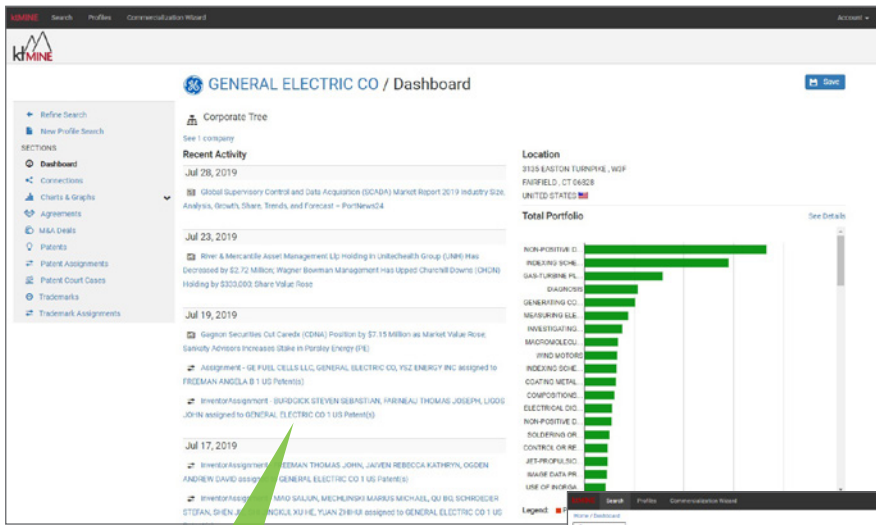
ktMINE Search Profiles Commercialization Wizard Account

ktMINE

GENERAL ELECTRIC CO / Dashboard

Save

← Refine Search
New Profile Search
SECTIONS
Dashboard
Connections
Charts & Graphs
Agreements
M&A Deals
Patents
Patent Assignments
Patent Court Cases
Trademarks
Trademark Assignments

Corporate Tree

See 1 company

Recent Activity

Jul 28, 2019

Global Supervisory Control and Data Acquisition (SCADA) Market Report 2019 Industry Size, Analysis, Growth, Share, Trends, and Forecast – PortNews24

Jul 23, 2019

River & Mercantile Asset Management Llp Holding In Unitedhealth Group (UNH) Has Decreased by $2.72 Million; Wagner Bowman Management Has Upped Churchill Downs (CHDN) Holding by $303,000; Share Value Rose

Jul 19, 2019

Gagnon Securities Cut Caredx (CDNA) Position by $7.15 Million as Market Value Rose; Sankaty Advisors Increases Stake in Parsley Energy (PE)

Assignment - GE FUEL CELLS LLC, GENERAL ELECTRIC CO, YSZ ENERGY INC assigned to FREEMAN ANGELA B 1 US Patent(s)

InventorAssignment - BURDICK STEVEN SEBASTIAN, FARINEAU THOMAS JOSEPH, LIGOS JOHN assigned to GENERAL ELECTRIC CO 1 US Patent(s)

Jul 17, 2019

InventorAssignment - FREEMAN THOMAS JOHN, JAIVEN REBECCA KATHRYN, OGDEN ANDREW DAVID assigned to GENERAL ELECTRIC CO 1 US Patent(s)

InventorAssignment - MAO SAIJUN, MECHLINSKI MARIUS MICHAEL, QU BO, SCHROEDER STEFAN, SHEN J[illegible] XU HE, YUAN ZHIHUI assigned to GENERAL ELECTRIC CO 1 US

Location

3135 EASTON TURNPIKE, W3F
FAIRFIELD , CT 06828
UNITED STATES

Total Portfolio

See Details

NON-POSITIVE D...
INDEXING SCHE...
GAS-TURBINE PL...
DIAGNOSIS
GENERATING CO...
MEASURING ELE...
INVESTIGATING...
MACROMOLECU...
WIND MOTORS
INDEXING SCHE...
COATING METAL...
COMPOSITIONS...
ELECTRICAL DIG...
NON-POSITIVE D...
SOLDERING OR...
CONTROL OR RE...
JET-PROPULSIO...
IMAGE DATA PR...
USE OF INORGA...

Legend:

ktMINE Search Profiles Commercialization Wizard
Home / Dashboard